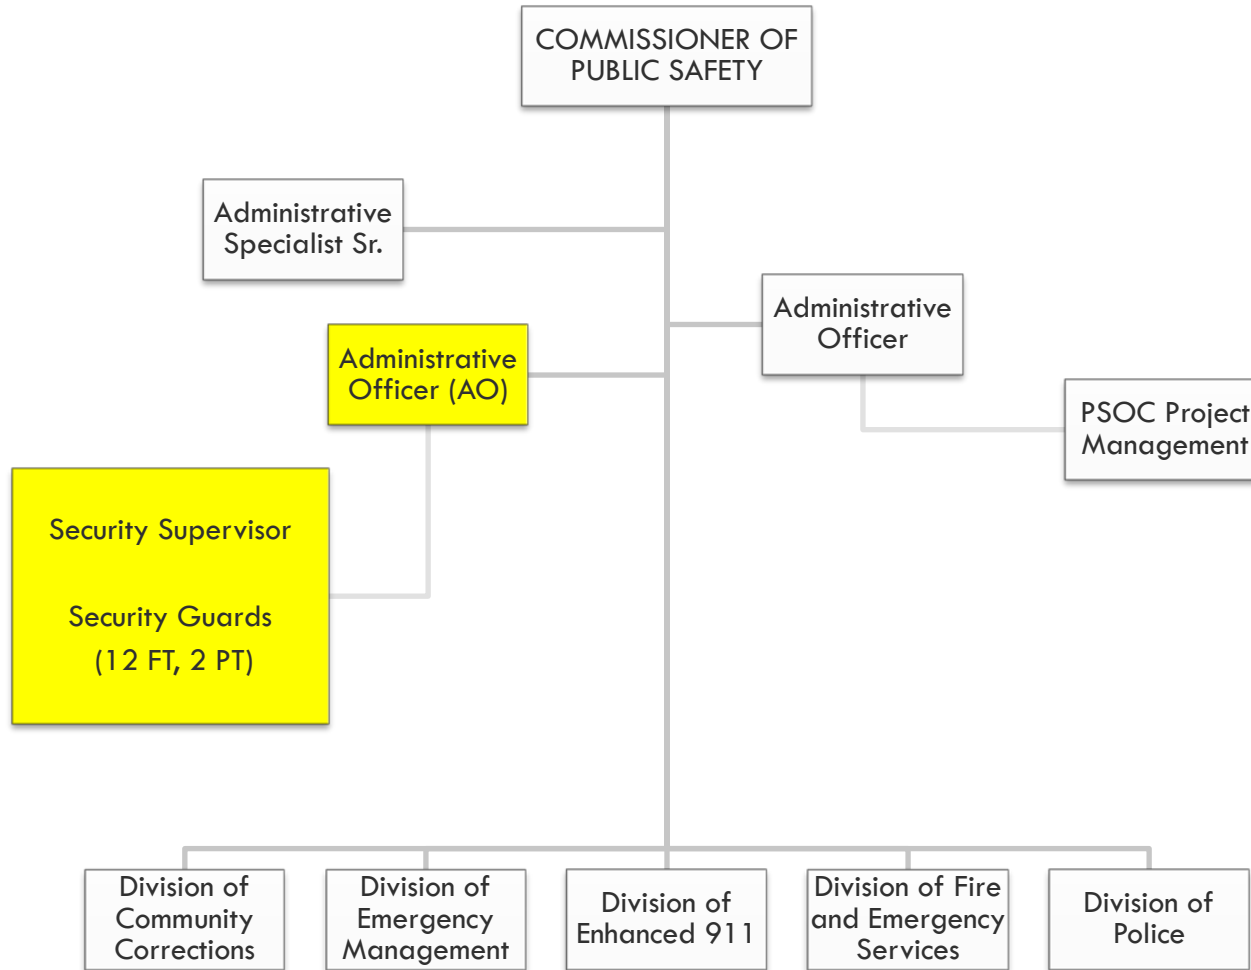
COMMISSIONER OF PUBLIC SAFETY

Administrative Specialist Sr.

Administrative Officer

Administrative Officer (AO)

PSOC Project Management

Security Supervisor

Security Guards (12 FT, 2 PT)

Division of Community Corrections

Division of Emergency Management

Division of Enhanced 911

Division of Fire and Emergency Services

Division of Police